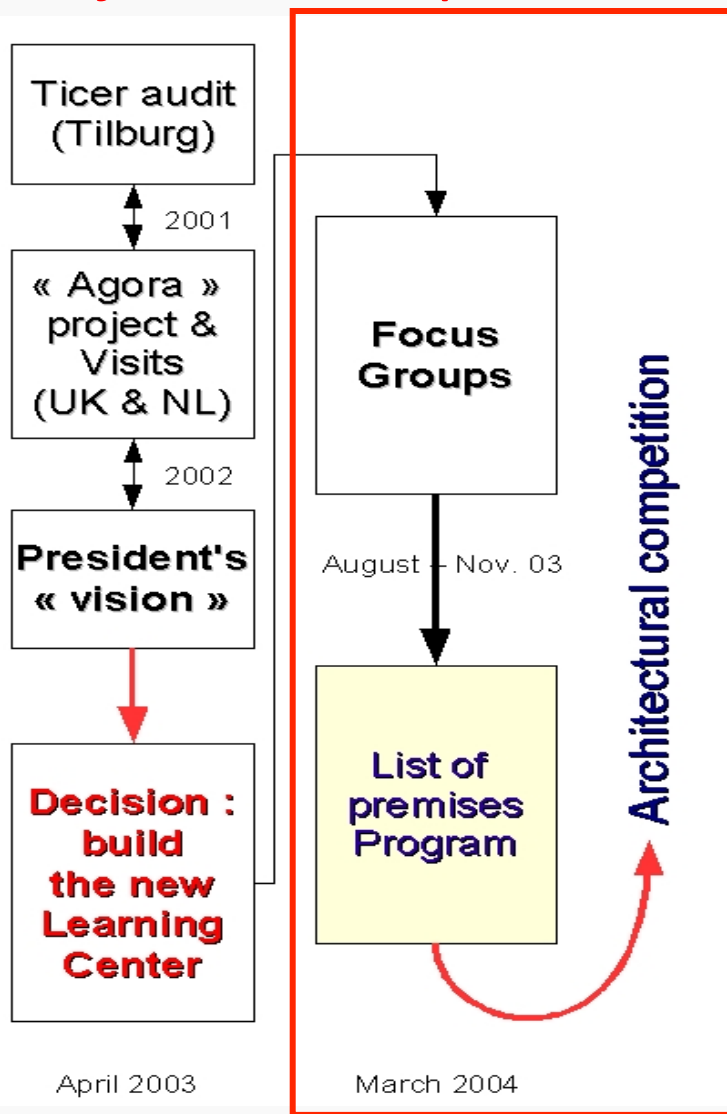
Ticer audit (Tilburg)

2001

« Agora » project & Visits (UK & NL)

2002

President's « vision »

Decision : build the new Learning Center

April 2003

Focus Groups

August – Nov. 03

List of premises Program

March 2004

Architectural competition